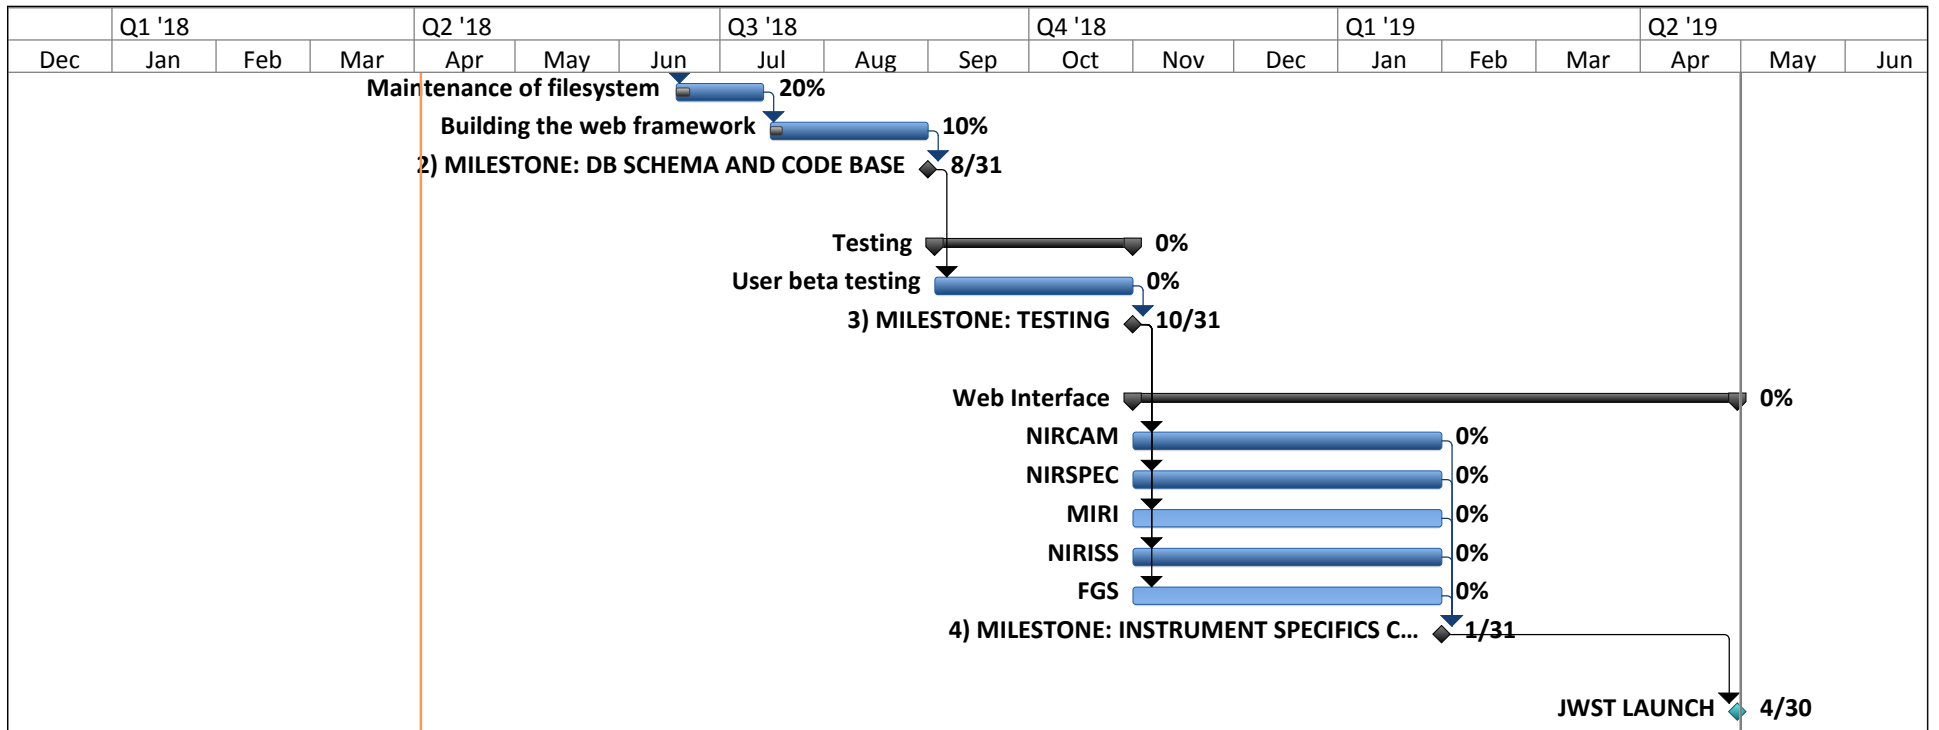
| | Q1 '18 | | | Q2 '18 | | | Q3 '18 | | | Q4 '18 | | | Q1 '19 | | | Q2 '19 | | |
|---|---|---|---|---|---|---|---|---|---|---|---|---|---|---|---|---|---|---|
| Dec | Jan | Feb | Mar | Apr | May | Jun | Jul | Aug | Sep | Oct | Nov | Dec | Jan | Feb | Mar | Apr | May | Jun |

Maintenance of filesystem 20%
Building the web framework 10%
2) MILESTONE: DB SCHEMA AND CODE BASE 8/31
Testing 0%
User beta testing 0%
3) MILESTONE: TESTING 10/31
Web Interface 0%
NIRCAM 0%
NIRSPEC 0%
MIRI 0%
NIRISS 0%
FGS 0%
4) MILESTONE: INSTRUMENT SPECIFICS C... 1/31
JWST LAUNCH 4/30